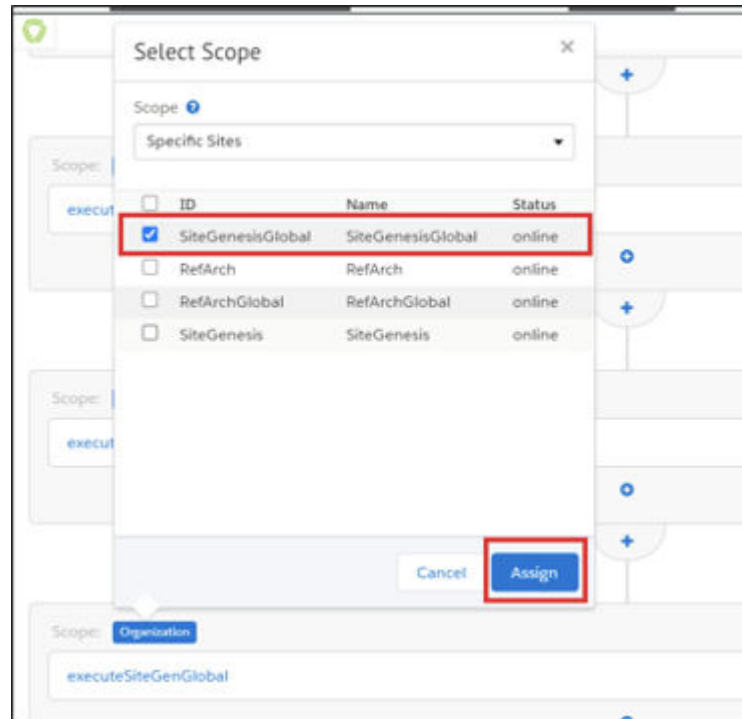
Select Scope

Scope

Specific Sites

| | ID | Name | Status |
|---|---|---|---|
| ☑ | SiteGenesisGlobal | SiteGenesisGlobal | online |
| ☐ | RefArch | RefArch | online |
| ☐ | RefArchGlobal | RefArchGlobal | online |
| ☐ | SiteGenesis | SiteGenesis | online |

Cancel Assign

Scope:
execut

Scope:
execut

Scope: Organization
executeSiteGenGlobal